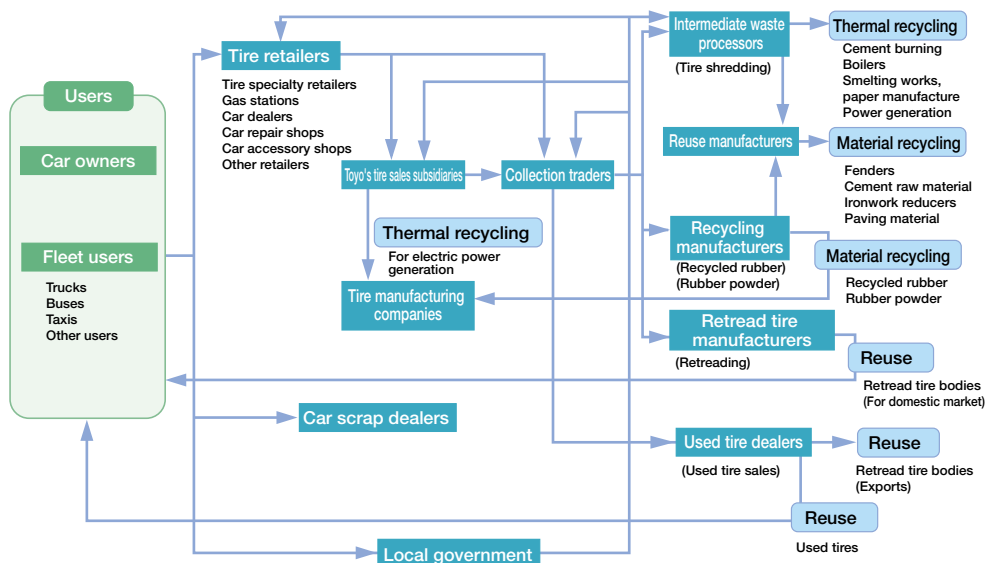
Users

Car owners

Fleet users

Trucks
Buses
Taxis
Other users

Tire retailers

Tire specialty retailers
Gas stations
Car dealers
Car repair shops
Car accessory shops
Other retailers

Toyo's tire sales subsidiaries

Collection traders

Thermal recycling

For electric power generation

Tire manufacturing companies

Car scrap dealers

Local government

Intermediate waste processors

(Tire shredding)

Thermal recycling

Cement burning
Boilers
Smelting works, paper manufacture
Power generation

Reuse manufacturers

Material recycling

Fenders
Cement raw material
Ironwork reducers
Paving material

Recycling manufacturers

(Recycled rubber)
(Rubber powder)

Material recycling

Recycled rubber
Rubber powder

Retread tire manufacturers

(Retreading)

Reuse

Retread tire bodies
(For domestic market)

Used tire dealers

(Used tire sales)

Reuse

Retread tire bodies
(Exports)

Reuse

Used tires